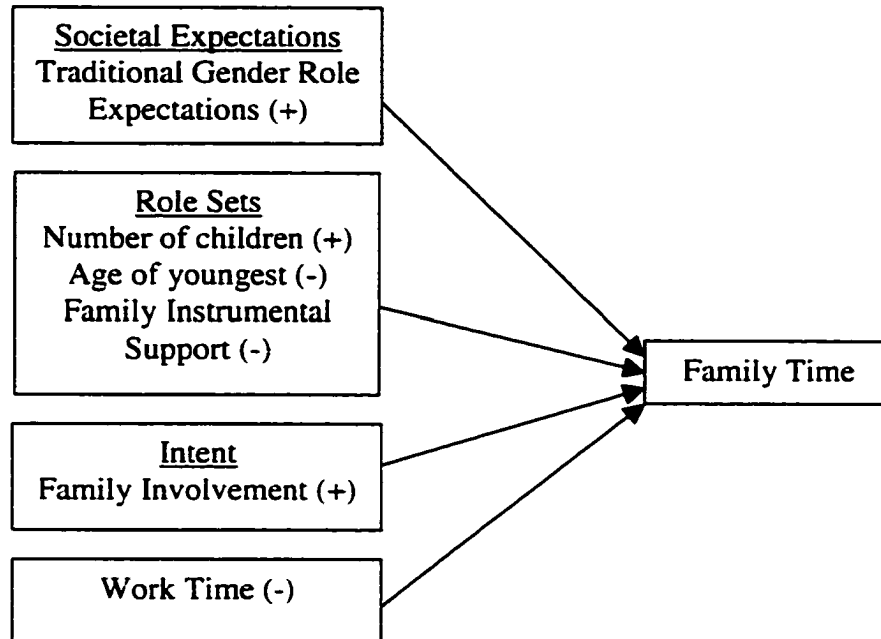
Societal Expectations
Traditional Gender Role Expectations (+)

Role Sets
Number of children (+)
Age of youngest (-)
Family Instrumental Support (-)

Intent
Family Involvement (+)

Work Time (-)

Family Time